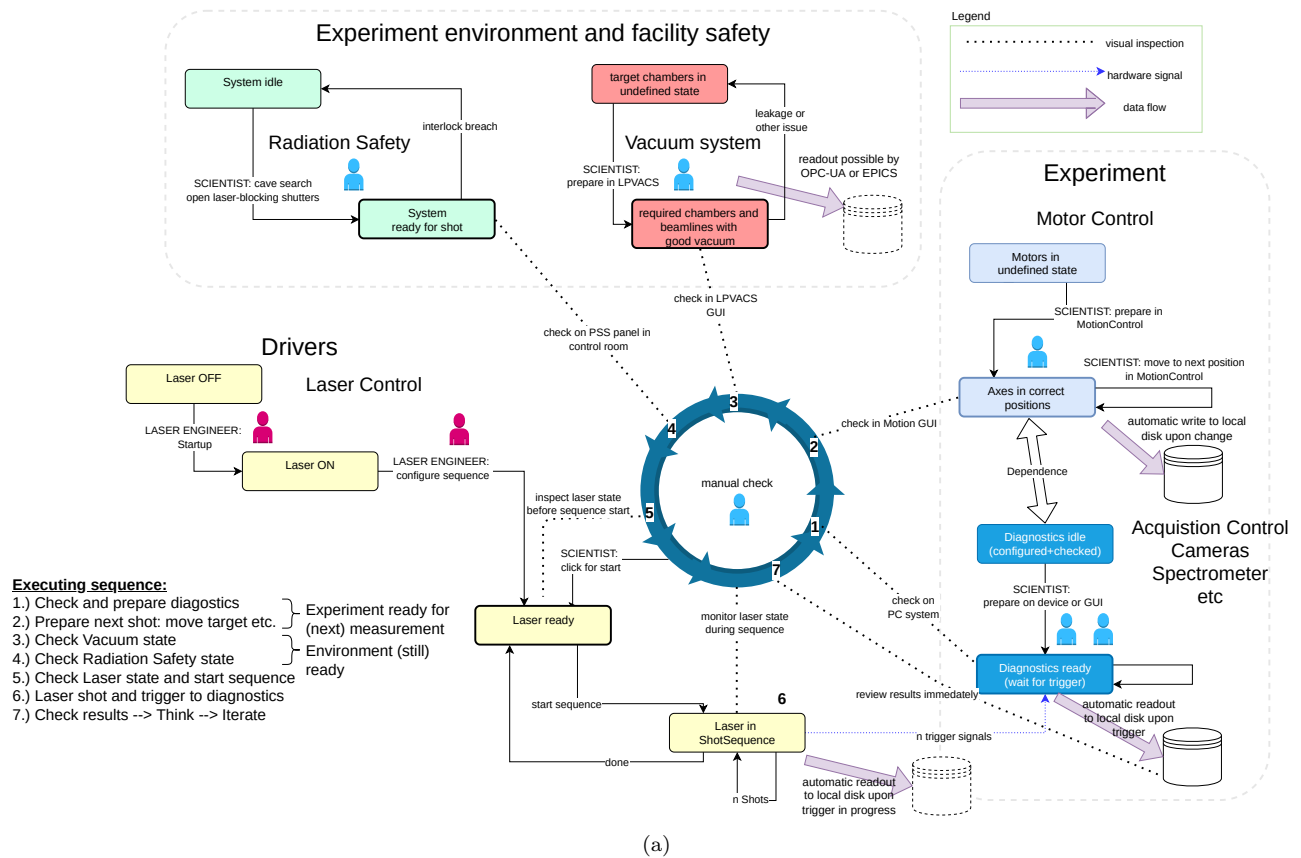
Experiment environment and facility safety

Legend
visual inspection
hardware signal
data flow

System idle
interlock breach
Radiation Safety
SCIENTIST: cave search open laser-blocking shutters
System ready for shot

target chambers in undefined state
leakage or other issue
Vacuum system
SCIENTIST: prepare in LPVACS
required chambers and beamlines with good vacuum
readout possible by OPC-UA or EPICS

Experiment
Motor Control
Motors in undefined state
SCIENTIST: prepare in MotionControl
SCIENTIST: move to next position in MotionControl
Axes in correct positions
automatic write to local disk upon change
Dependence
Acquistion Control
Cameras
Spectrometer
etc
Diagnostics idle (configured+checked)
SCIENTIST: prepare on device or GUI
Diagnostics ready (wait for trigger)
automatic readout to local disk upon trigger

check in LPVACS GUI
check on PSS panel in control room
check in Motion GUI
check on PC system
review results immedately
monitor laser state during sequence
inspect laser state before sequence start

3
4
2
5
1
7
manual check

Drivers
Laser Control
Laser OFF
LASER ENGINEER: Startup
Laser ON
LASER ENGINEER: configure sequence
SCIENTIST: click for start
Laser ready
start sequence
done
6
Laser in ShotSequence
n Shots
n trigger signals
automatic readout to local disk upon trigger in progress

Executing sequence:
1.) Check and prepare diagostics
2.) Prepare next shot: move target etc.
3.) Check Vacuum state
4.) Check Radiation Safety state
5.) Check Laser state and start sequence
6.) Laser shot and trigger to diagnostics
7.) Check results --> Think --> Iterate
Experiment ready for (next) measurement
Environment (still) ready

(a)